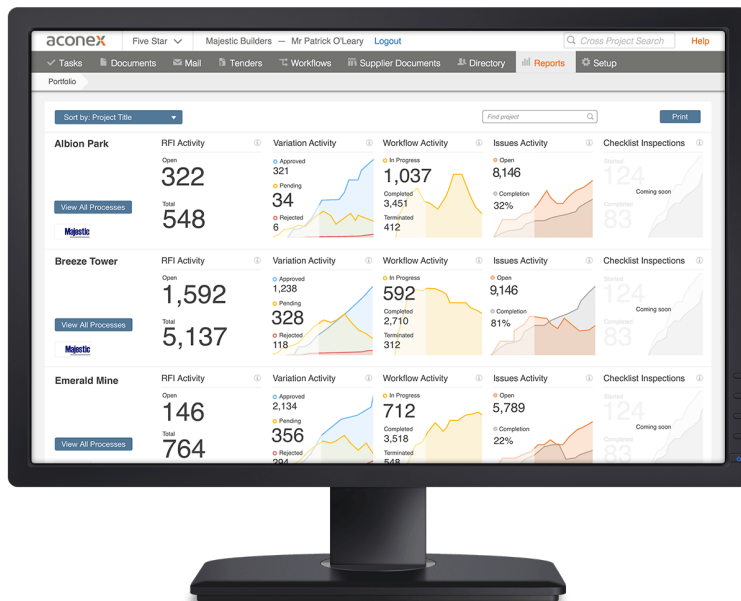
aconex | Five Star | Majestic Builders — Mr Patrick O'Leary | Logout | Cross Project Search | Help

Tasks | Documents | Mail | Tenders | Workflows | Supplier Documents | Directory | Reports | Setup

Portfolio

Sort by: Project Title

Find project

Print

Albion Park

View All Processes

Majestic

RFI Activity
Open
322
Total
548

Variation Activity
Approved
321
Pending
34
Rejected
6

Workflow Activity
In Progress
1,037
Completed
3,451
Terminated
412

Issues Activity
Open
8,146
Completion
32%

Checklist Inspections
Started
124
Coming soon
Completed
83

Breeze Tower

View All Processes

Majestic

RFI Activity
Open
1,592
Total
5,137

Variation Activity
Approved
1,238
Pending
328
Rejected
118

Workflow Activity
In Progress
592
Completed
2,710
Terminated
312

Issues Activity
Open
9,146
Completion
81%

Checklist Inspections
Started
124
Coming soon
Completed
83

Emerald Mine

View All Processes

RFI Activity
Open
146
Total
764

Variation Activity
Approved
2,134
Pending
356
Rejected
294

Workflow Activity
In Progress
712
Completed
3,518
Terminated
548

Issues Activity
Open
5,789
Completion
22%

Checklist Inspections
Started
124
Coming soon
Completed
83